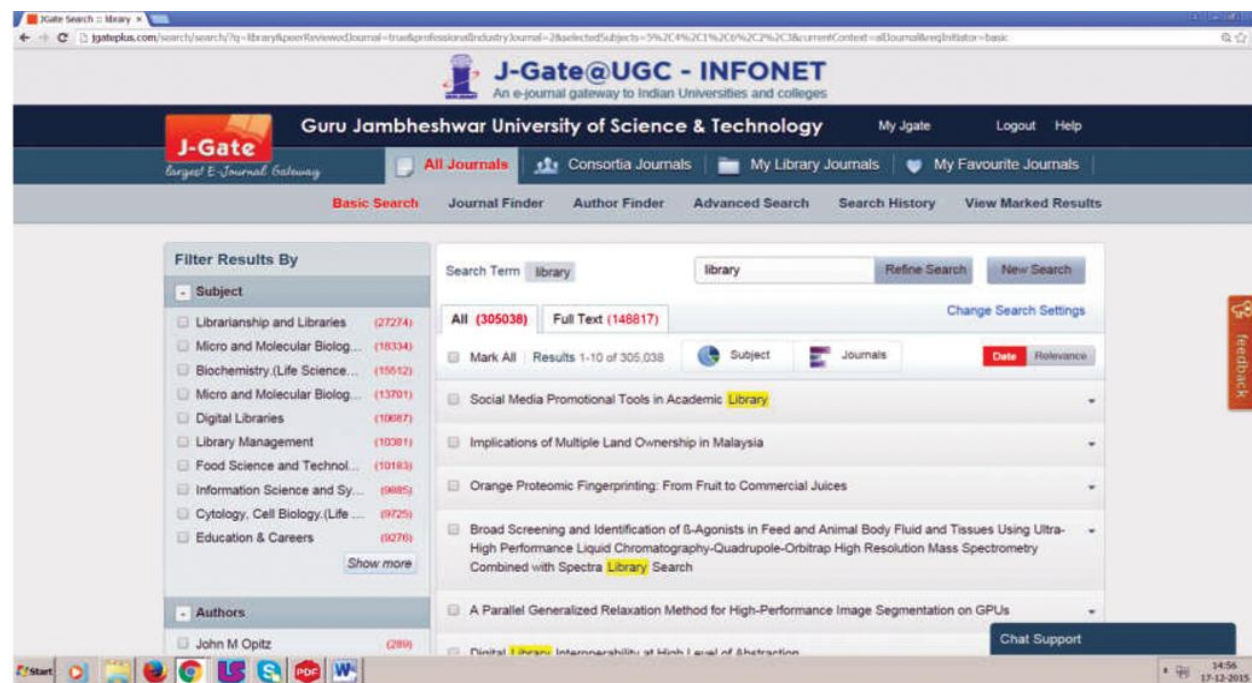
JGate Search :: library ×

jgateplus.com/search/search/?q=library&peerReviewedJournal=true&professionalIndustryJournal=2&selectedSubjects=5%2C4%2C1%2C6%2C2%2C3&currentContext=allJournal&reqInitiator=basic

J-Gate@UGC - INFONET
An e-journal gateway to Indian Universities and colleges

J-Gate
Largest E-Journal Gateway

Guru Jambheshwar University of Science & Technology

My Jgate Logout Help

All Journals | Consortia Journals | My Library Journals | My Favourite Journals

Basic Search Journal Finder Author Finder Advanced Search Search History View Marked Results

Filter Results By

Subject

Librarianship and Libraries (27274)
Micro and Molecular Biolog... (18334)
Biochemistry.(Life Science... (15512)
Micro and Molecular Biolog... (13701)
Digital Libraries (10687)
Library Management (10381)
Food Science and Technol... (10183)
Information Science and Sy... (9885)
Cytology, Cell Biology.(Life ... (9725)
Education & Careers (9276)

Show more

Authors

John M Opitz (289)

Search Term library

library Refine Search New Search

All (305038) Full Text (148817)

Change Search Settings

Mark All Results 1-10 of 305,038 Subject Journals Date Relevance

Social Media Promotional Tools in Academic Library

Implications of Multiple Land Ownership in Malaysia

Orange Proteomic Fingerprinting: From Fruit to Commercial Juices

Broad Screening and Identification of ß-Agonists in Feed and Animal Body Fluid and Tissues Using Ultra-High Performance Liquid Chromatography-Quadrupole-Orbitrap High Resolution Mass Spectrometry Combined with Spectra Library Search

A Parallel Generalized Relaxation Method for High-Performance Image Segmentation on GPUs

Digital Library Interoperability at High Level of Abstraction

feedback

Chat Support

Start

14:56
17-12-2015